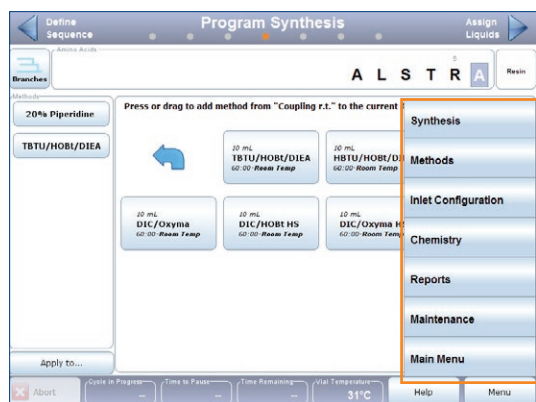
Define Sequence

Program Synthesis

Assign Liquids

Amino Acids

Branches

A L S T R A

5

Resin

Methods

20% Piperidine

TBTU/HOBt/DIEA

Press or drag to add method from "Coupling r.t." to the current

10 mL
TBTU/HOBt/DIEA
60:00 Room Temp

10 mL
HBTU/HOBt/D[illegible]
60:00 Room Temp

10 mL
DIC/Oxyma
60:00 Room Temp

10 mL
DIC/HOBt HS
60:00 Room Temp

10 mL
DIC/Oxyma H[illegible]
60:00 Room Temp

Synthesis

Methods

Inlet Configuration

Chemistry

Reports

Maintenance

Main Menu

Apply to...

Abort

Cycle in Progress
--

Time to Pause
--

Time Remaining
--

Vial Temperature
31°C

Help

Menu